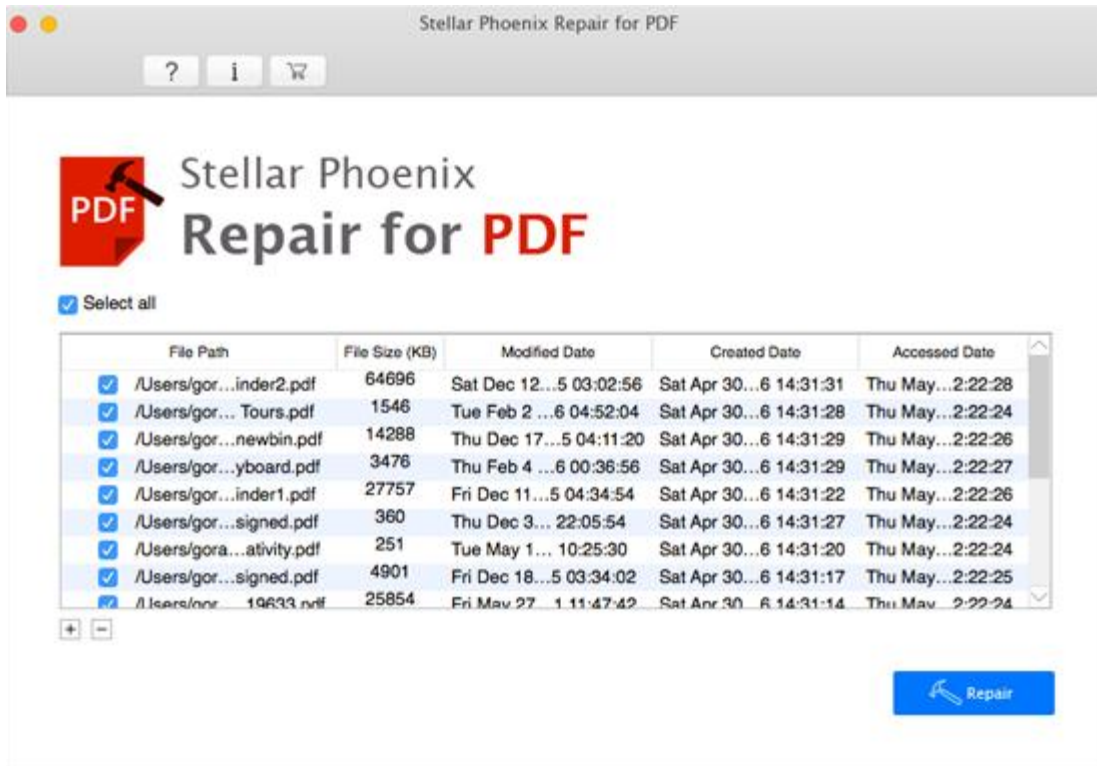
Stellar Phoenix Repair for PDF

? i

PDF

Stellar Phoenix
Repair for PDF

Select all

| | File Path | File Size (KB) | Modified Date | Created Date | Accessed Date |
|---|---|---|---|---|---|
| ☑ | /Users/gor...inder2.pdf | 64696 | Sat Dec 12...5 03:02:56 | Sat Apr 30...6 14:31:31 | Thu May...2:22:28 |
| ☑ | /Users/gor... Tours.pdf | 1546 | Tue Feb 2 ...6 04:52:04 | Sat Apr 30...6 14:31:28 | Thu May...2:22:24 |
| ☑ | /Users/gor...newbin.pdf | 14288 | Thu Dec 17...5 04:11:20 | Sat Apr 30...6 14:31:29 | Thu May...2:22:26 |
| ☑ | /Users/gor...yboard.pdf | 3476 | Thu Feb 4 ...6 00:36:56 | Sat Apr 30...6 14:31:29 | Thu May...2:22:27 |
| ☑ | /Users/gor...inder1.pdf | 27757 | Fri Dec 11...5 04:34:54 | Sat Apr 30...6 14:31:22 | Thu May...2:22:26 |
| ☑ | /Users/gor...signed.pdf | 360 | Thu Dec 3... 22:05:54 | Sat Apr 30...6 14:31:27 | Thu May...2:22:24 |
| ☑ | /Users/gora...ativity.pdf | 251 | Tue May 1... 10:25:30 | Sat Apr 30...6 14:31:20 | Thu May...2:22:24 |
| ☑ | /Users/gor...signed.pdf | 4901 | Fri Dec 18...5 03:34:02 | Sat Apr 30...6 14:31:17 | Thu May...2:22:25 |
| ☑ | /Users/gor... 19633.pdf | 25854 | Fri May 27...1 11:47:42 | Sat Apr 30...6 14:31:14 | Thu May...2:22:24 |

+ −

Repair